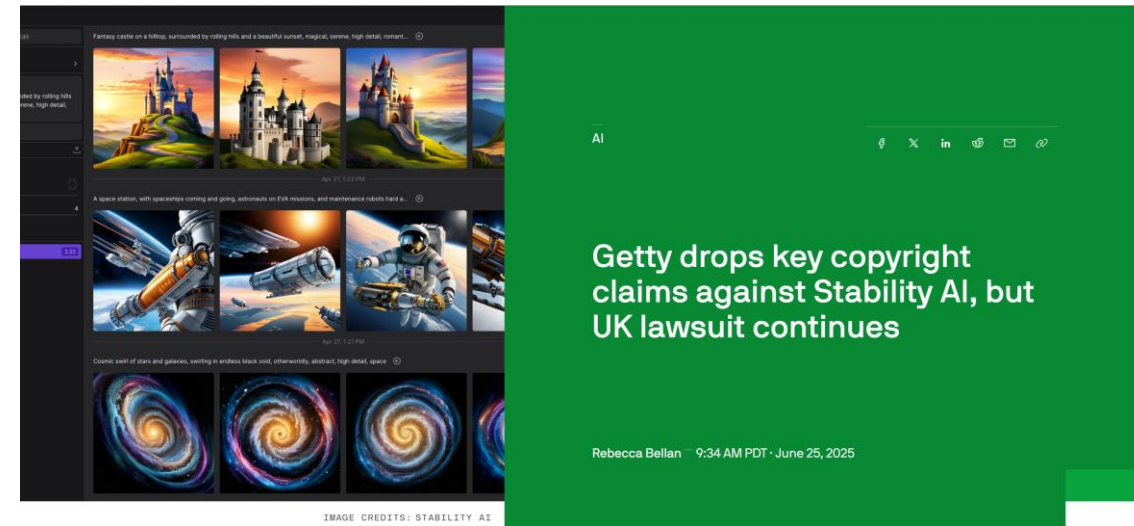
Fantasy castle on a hilltop, surrounded by rolling hills and a beautiful sunset, magical, serene, high detail, romant...

ded by rolling hills rene, high detail,

Apr 27, 1:23 PM

A space station, with spaceships coming and going, astronauts on EVA missions, and maintenance robots hard a...

4

Apr 27, 1:23 PM

Cosmic swirl of stars and galaxies, swirling in endless black void, otherworldly, abstract, high detail, space

IMAGE CREDITS: STABILITY AI

AI

Getty drops key copyright claims against Stability AI, but UK lawsuit continues

Rebecca Bellan 9:34 AM PDT · June 25, 2025